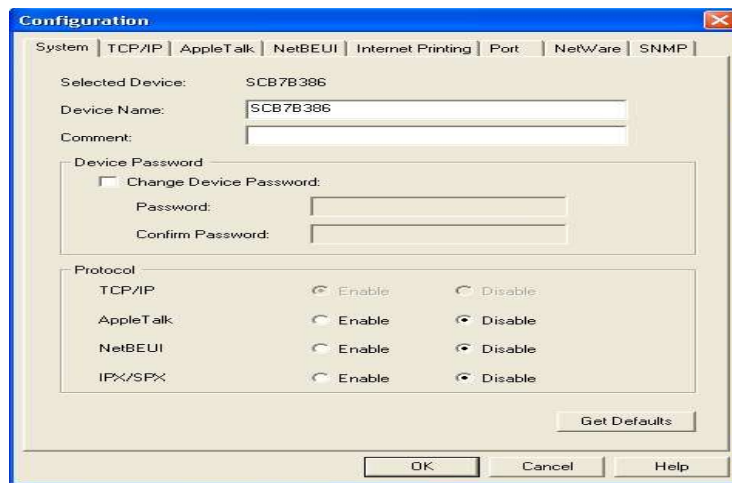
Configuration

System | TCP/IP | AppleTalk | NetBEUI | Internet Printing | Port | NetWare | SNMP

Selected Device: SCB7B386

Device Name: SCB7B386

Comment:

Device Password

Change Device Password:

Password:

Confirm Password:

Protocol

TCP/IP Enable Disable

AppleTalk Enable Disable

NetBEUI Enable Disable

IPX/SPX Enable Disable

Get Defaults

OK Cancel Help